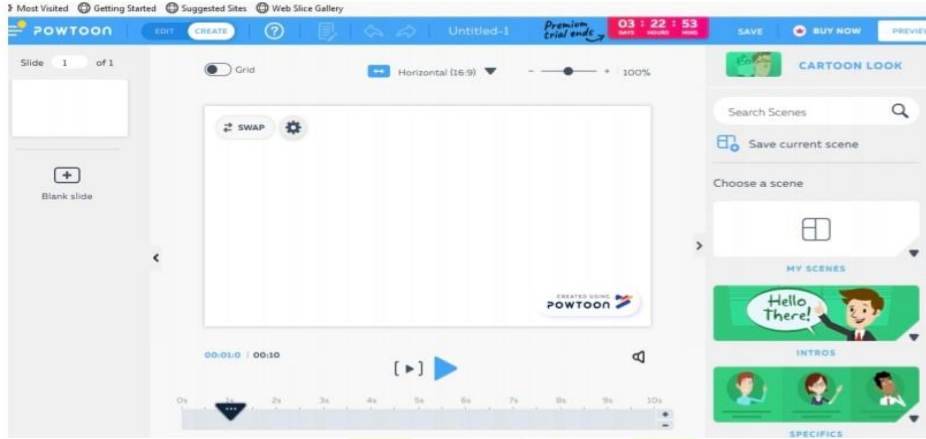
Most Visited Getting Started Suggested Sites Web Slice Gallery

POWTOON EDIT CREATE ? Untitled-1 Premium trial ends 03 : 22 : 53 DAYS HOURS MINS SAVE BUY NOW PREVIEW

Slide 1 of 1

Blank slide

Grid Horizontal (16:9) - + 100%

SWAP

CREATED USING POWTOON

00:01.0 | 00:10

0s 1s 2s 3s 4s 5s 6s 7s 8s 9s 10s

CARTOON LOOK

Search Scenes

Save current scene

Choose a scene

MY SCENES

Hello There!

INTROS

SPECIFICS